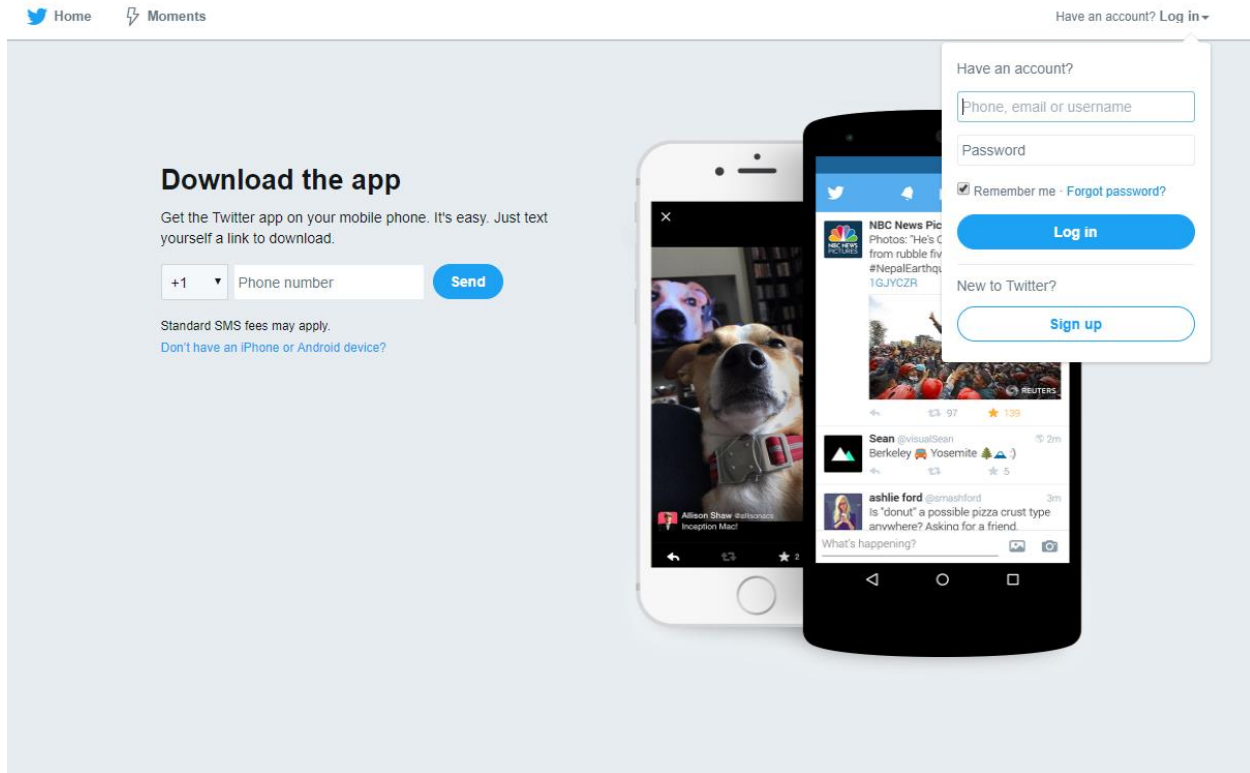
Home Moments

Have an account? Log in

Have an account?

Phone, email or username

Password

Remember me · Forgot password?

Log in

New to Twitter?

Sign up

Download the app

Get the Twitter app on your mobile phone. It's easy. Just text yourself a link to download.

+1 Phone number Send

Standard SMS fees may apply.

Don't have an iPhone or Android device?

NBC News Pic
Photos: "He's C
from rubble fiv
#NepalEarthqu
1GJYCZR

REUTERS

97 139

Sean @visualSean 2m
Berkeley Yosemite :)
5

ashlie ford @smashford 3m
Is "donut" a possible pizza crust type anywhere? Asking for a friend.

What's happening?

Allison Shaw @allisonacs
Inception Mac!

2